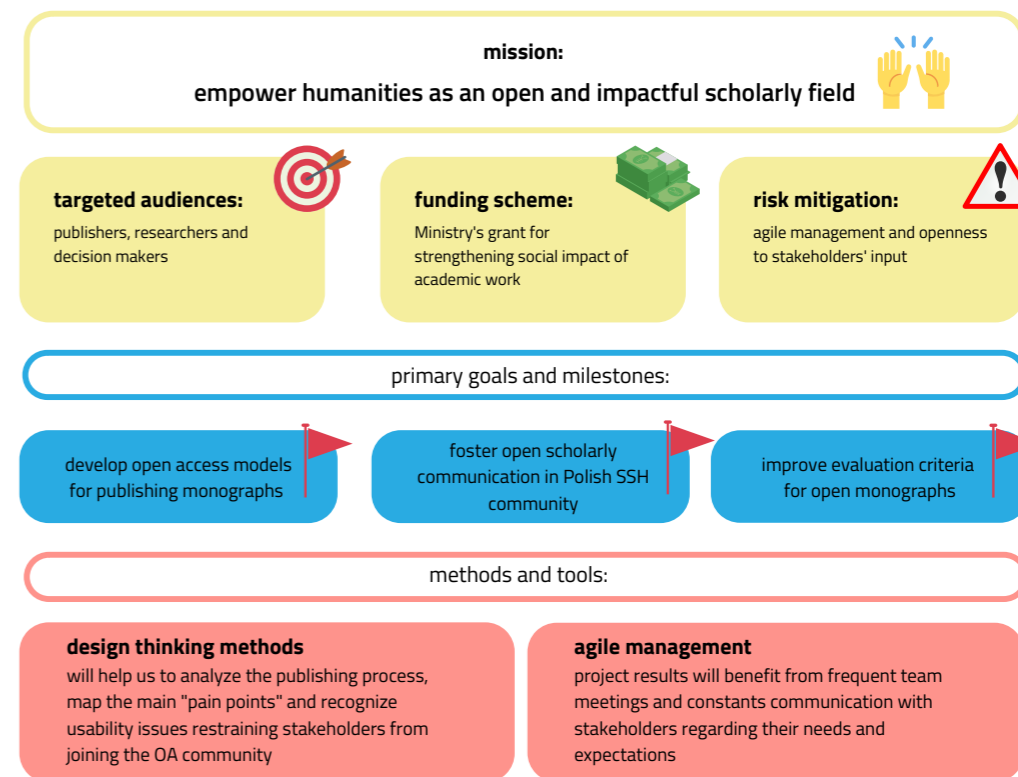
mission:
empower humanities as an open and impactful scholarly field

targeted audiences:
publishers, researchers and decision makers

funding scheme:
Ministry's grant for strengthening social impact of academic work

risk mitigation:
agile management and openness to stakeholders' input

primary goals and milestones:

develop open access models for publishing monographs

foster open scholarly communication in Polish SSH community

improve evaluation criteria for open monographs

methods and tools:

design thinking methods
will help us to analyze the publishing process, map the main "pain points" and recognize usability issues restraining stakeholders from joining the OA community

agile management
project results will benefit from frequent team meetings and constants communication with stakeholders regarding their needs and expectations